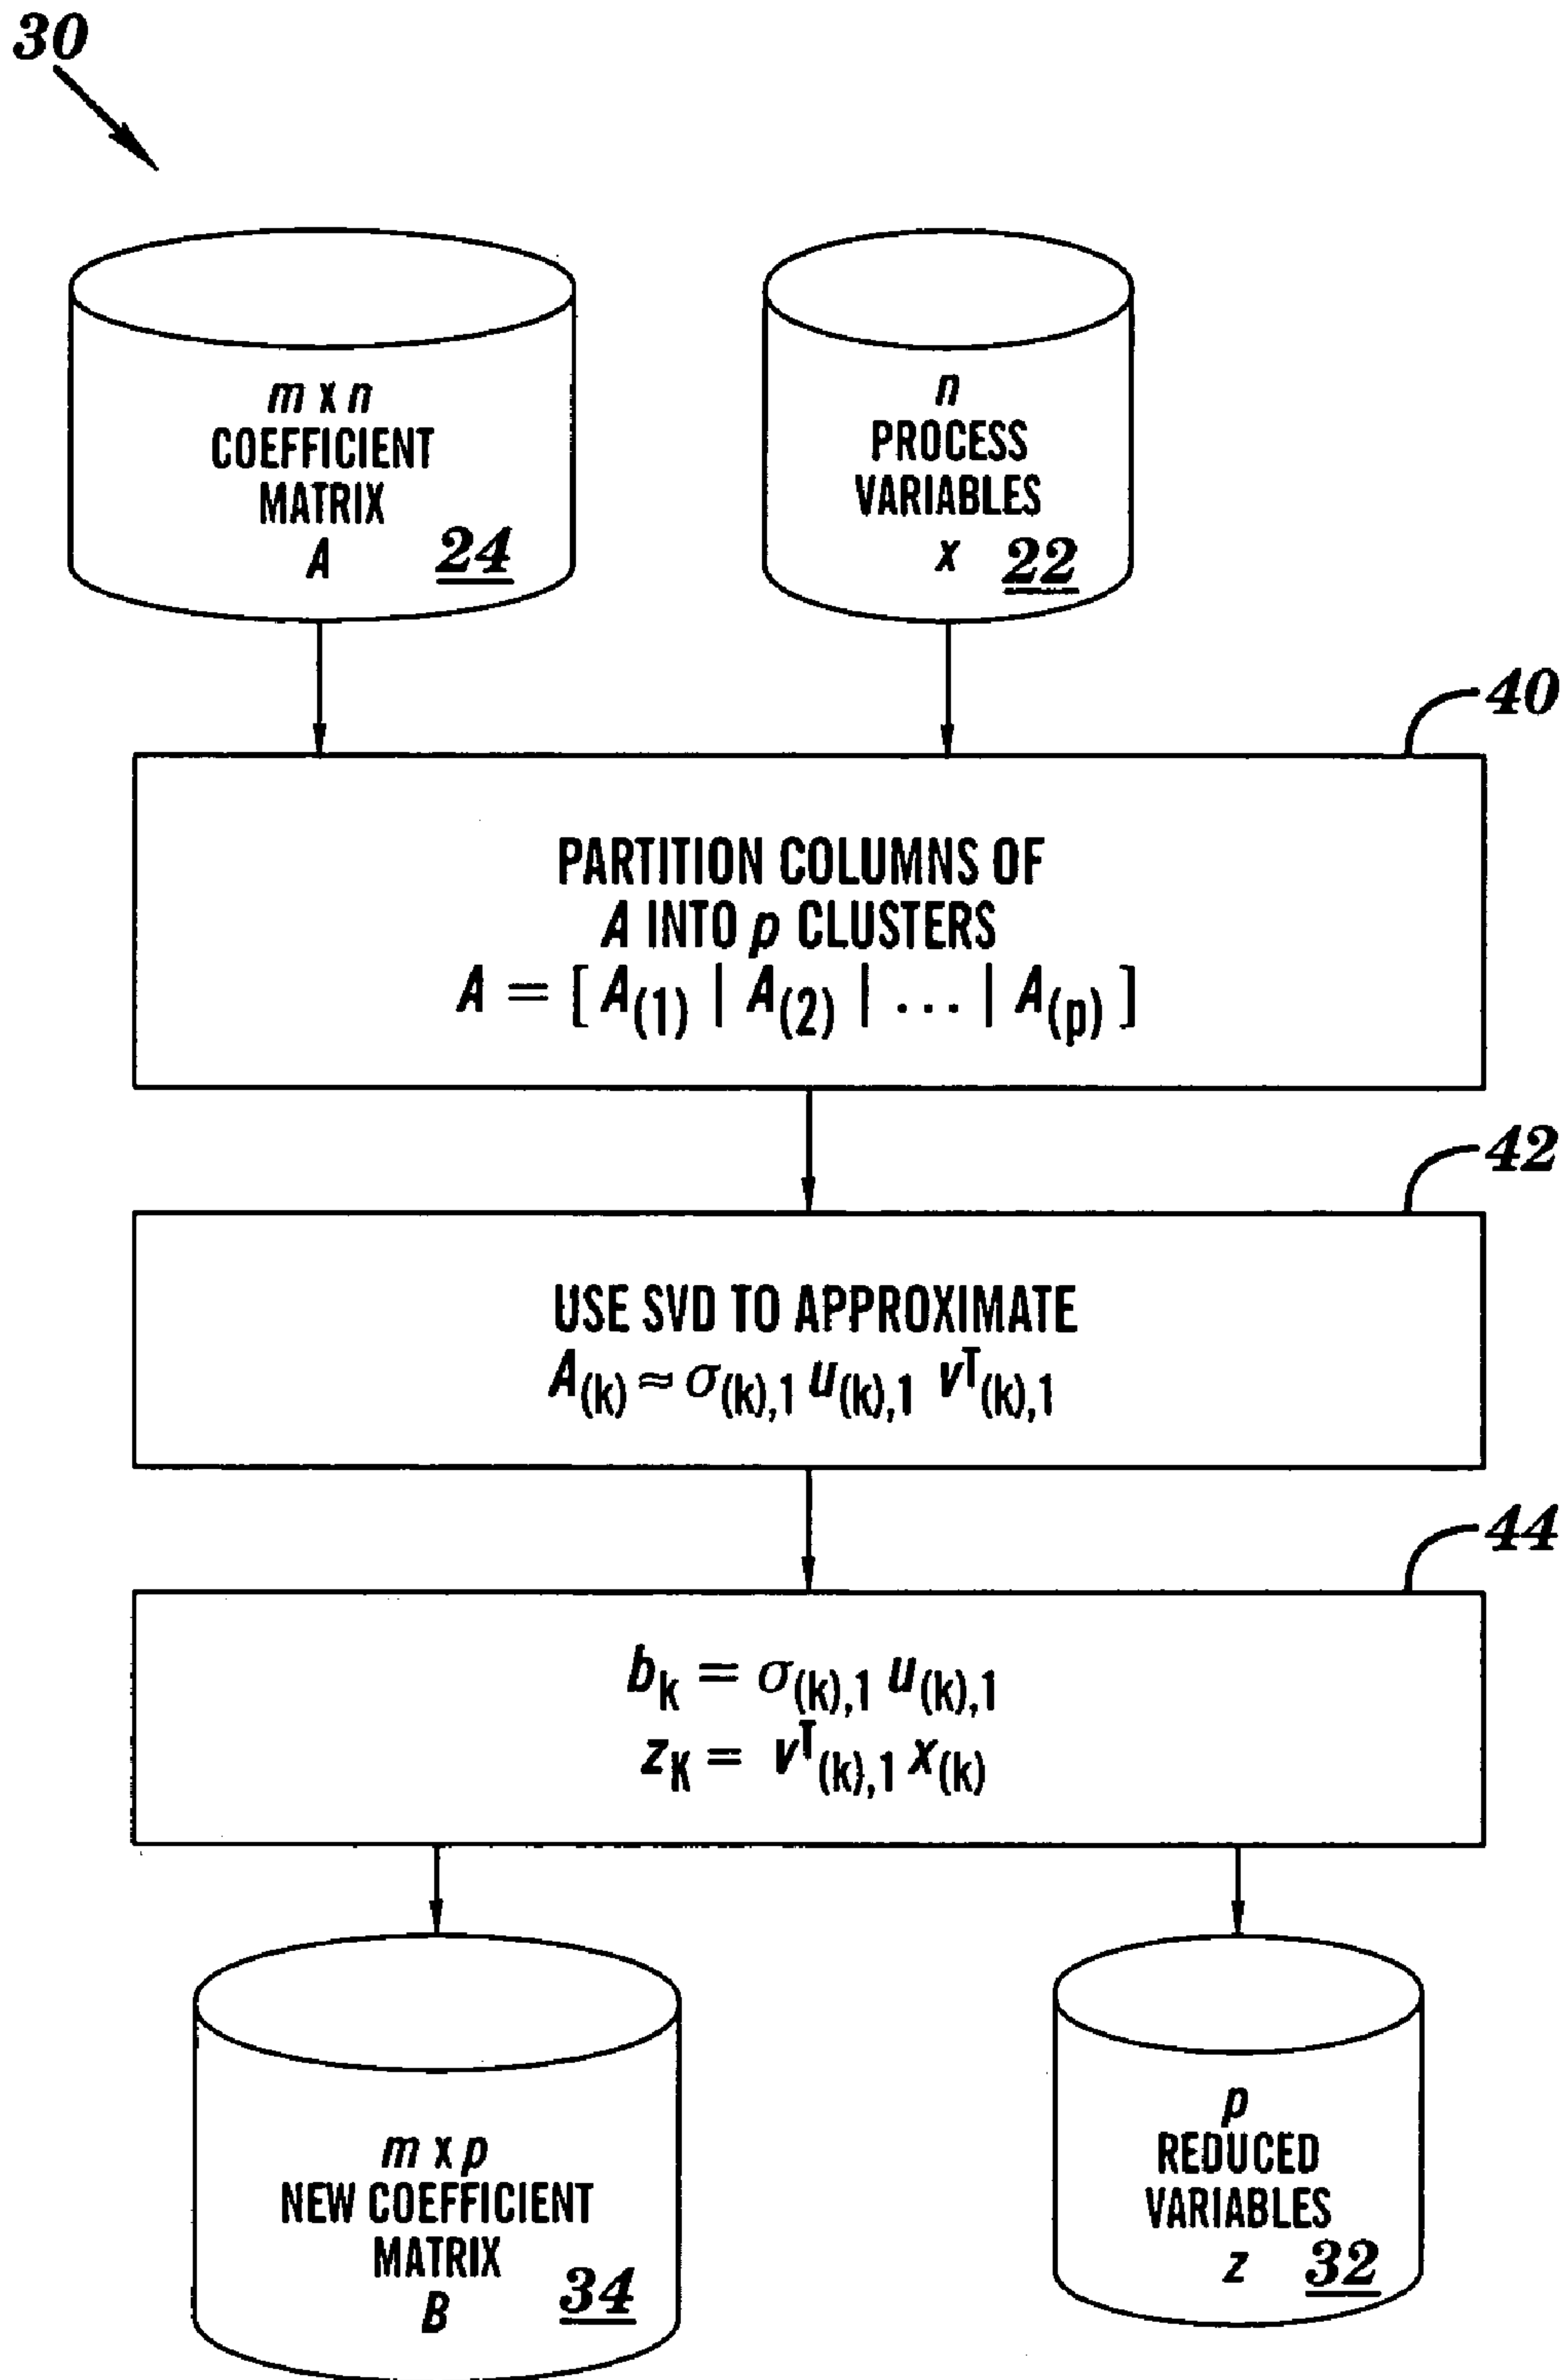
30

$m$ x $n$
COEFFICIENT
MATRIX
$A$ 24

$n$
PROCESS
VARIABLES
$x$ 22

40

PARTITION COLUMNS OF $A$ INTO $p$ CLUSTERS
$A = [ A_{(1)} | A_{(2)} | \ldots | A_{(p)} ]$

42

USE SVD TO APPROXIMATE
$A_{(k)} \approx \sigma_{(k),1} u_{(k),1} v^{T}_{(k),1}$

44

$b_k = \sigma_{(k),1} u_{(k),1}$
$z_K = v^{T}_{(k),1} x_{(k)}$

$m$ x $p$
NEW COEFFICIENT
MATRIX
$B$ 34

$p$
REDUCED
VARIABLES
$z$ 32